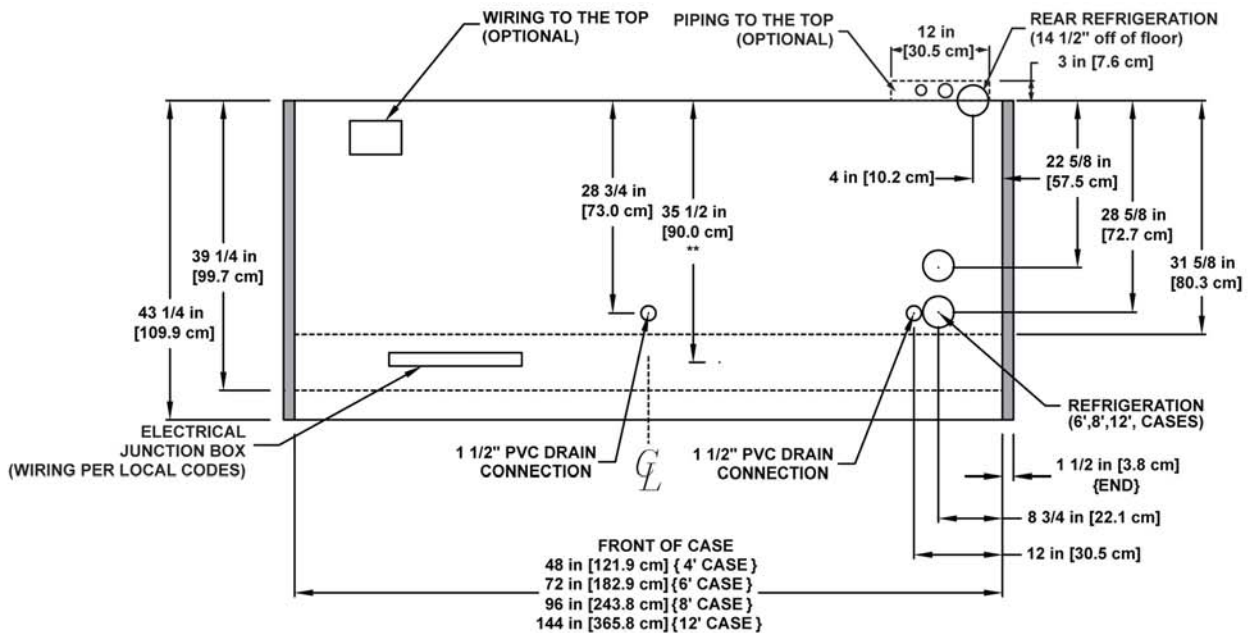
WIRING TO THE TOP (OPTIONAL)

PIPING TO THE TOP (OPTIONAL)

12 in [30.5 cm]

REAR REFRIGERATION (14 1/2" off of floor)

3 in [7.6 cm]

4 in [10.2 cm]

22 5/8 in [57.5 cm]

28 5/8 in [72.7 cm]

31 5/8 in [80.3 cm]

28 3/4 in [73.0 cm]

35 1/2 in [90.0 cm] **

39 1/4 in [99.7 cm]

43 1/4 in [109.9 cm]

ELECTRICAL JUNCTION BOX (WIRING PER LOCAL CODES)

1 1/2" PVC DRAIN CONNECTION

$\mathcal{C}_L$

1 1/2" PVC DRAIN CONNECTION

REFRIGERATION (6',8',12', CASES)

1 1/2 in [3.8 cm] {END}

8 3/4 in [22.1 cm]

12 in [30.5 cm]

FRONT OF CASE
48 in [121.9 cm] { 4' CASE }
72 in [182.9 cm] {6' CASE }
96 in [243.8 cm] {8' CASE }
144 in [365.8 cm] {12' CASE }